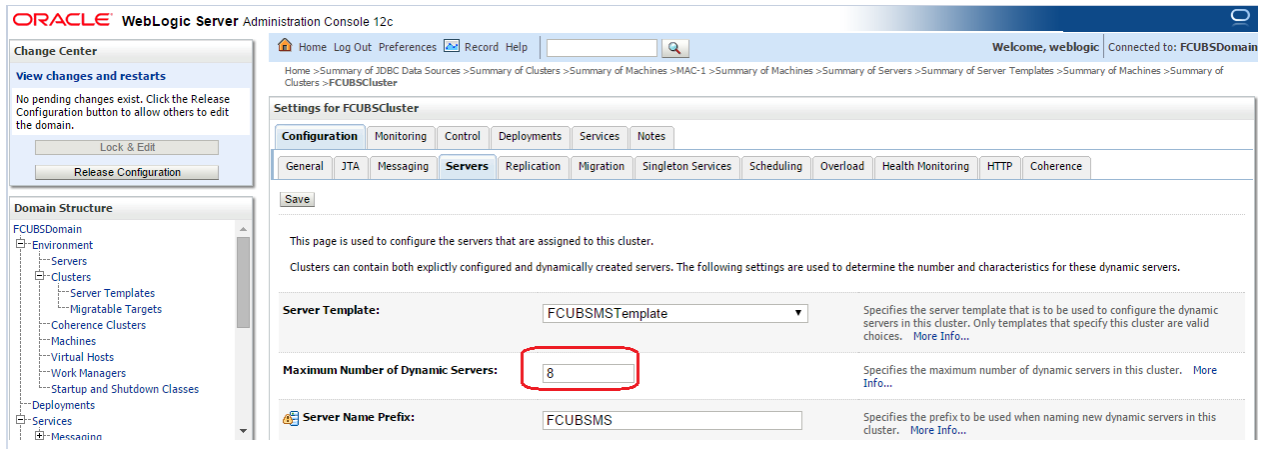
ORACLE WebLogic Server Administration Console 12c

Change Center

View changes and restarts

No pending changes exist. Click the Release Configuration button to allow others to edit the domain.

Lock & Edit

Release Configuration

Domain Structure

FCUBSDomain
Environment
Servers
Clusters
Server Templates
Migratable Targets
Coherence Clusters
Machines
Virtual Hosts
Work Managers
Startup and Shutdown Classes
Deployments
Services
Messaging

Home Log Out Preferences Record Help

Welcome, weblogic Connected to: FCUBSDomain

Home >Summary of JDBC Data Sources >Summary of Clusters >Summary of Machines >MAC-1 >Summary of Machines >Summary of Servers >Summary of Server Templates >Summary of Machines >Summary of Clusters >FCUBSCluster

Settings for FCUBSCluster

Configuration | Monitoring | Control | Deployments | Services | Notes

General | JTA | Messaging | Servers | Replication | Migration | Singleton Services | Scheduling | Overload | Health Monitoring | HTTP | Coherence

Save

This page is used to configure the servers that are assigned to this cluster.

Clusters can contain both explictly configured and dynamically created servers. The following settings are used to determine the number and characteristics for these dynamic servers.

Server Template: FCUBSMSTemplate
Specifies the server template that is to be used to configure the dynamic servers in this cluster. Only templates that specify this cluster are valid choices. More Info...

Maximum Number of Dynamic Servers: 8
Specifies the maximum number of dynamic servers in this cluster. More Info...

Server Name Prefix: FCUBSMS
Specifies the prefix to be used when naming new dynamic servers in this cluster. More Info...